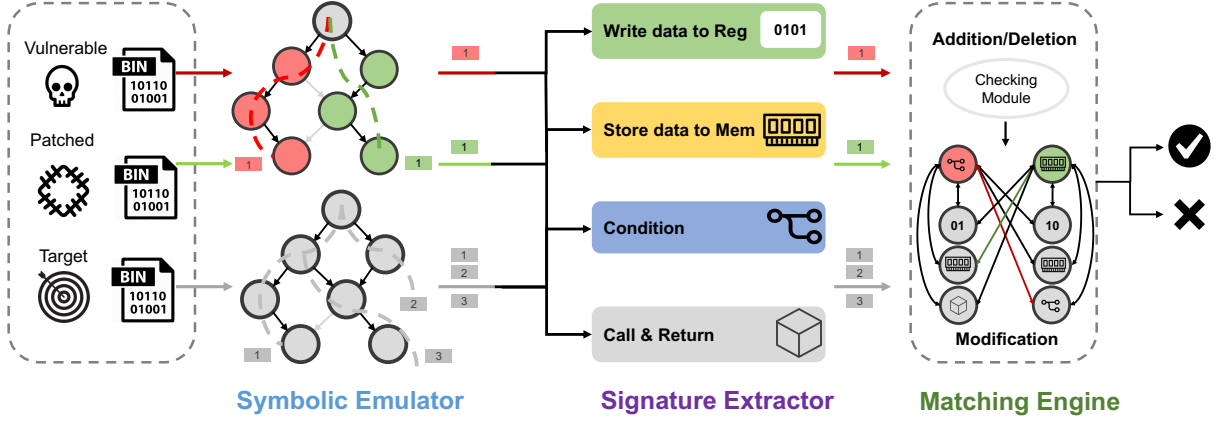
Vulnerable

BIN
10110
01001

Patched

BIN
10110
01001

Target

BIN
10110
01001

1
1
1
1
2
1
2
3
3

Write data to Reg 0101

Store data to Mem

Condition

Call & Return

1
1
1
2
3

Addition/Deletion

Checking Module

01
10

Modification

Symbolic Emulator

Signature Extractor

Matching Engine